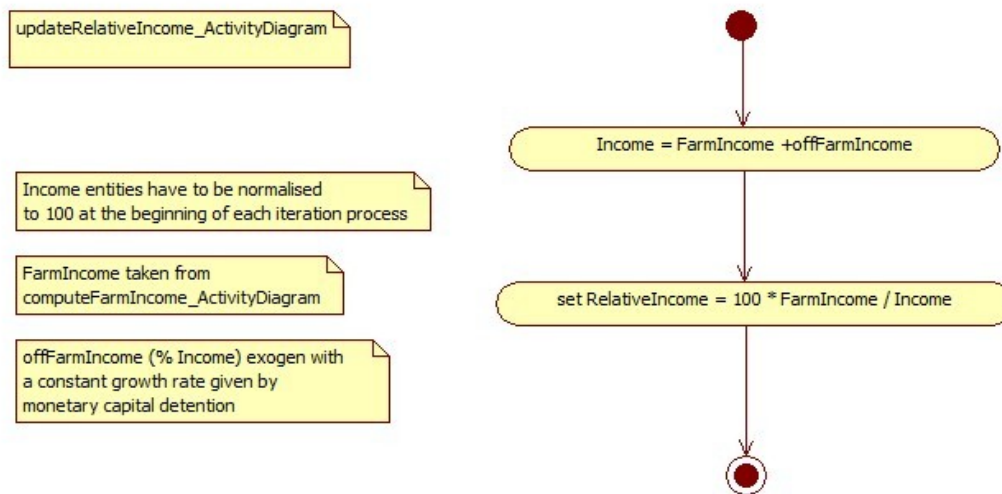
updateRelativeIncome_ActivityDiagram

Income entities have to be normalised to 100 at the beginning of each iteration process

FarmIncome taken from computeFarmIncome_ActivityDiagram

offFarmIncome (% Income) exogen with a constant growth rate given by monetary capital detention

Income = FarmIncome +offFarmIncome

set RelativeIncome = 100 * FarmIncome / Income